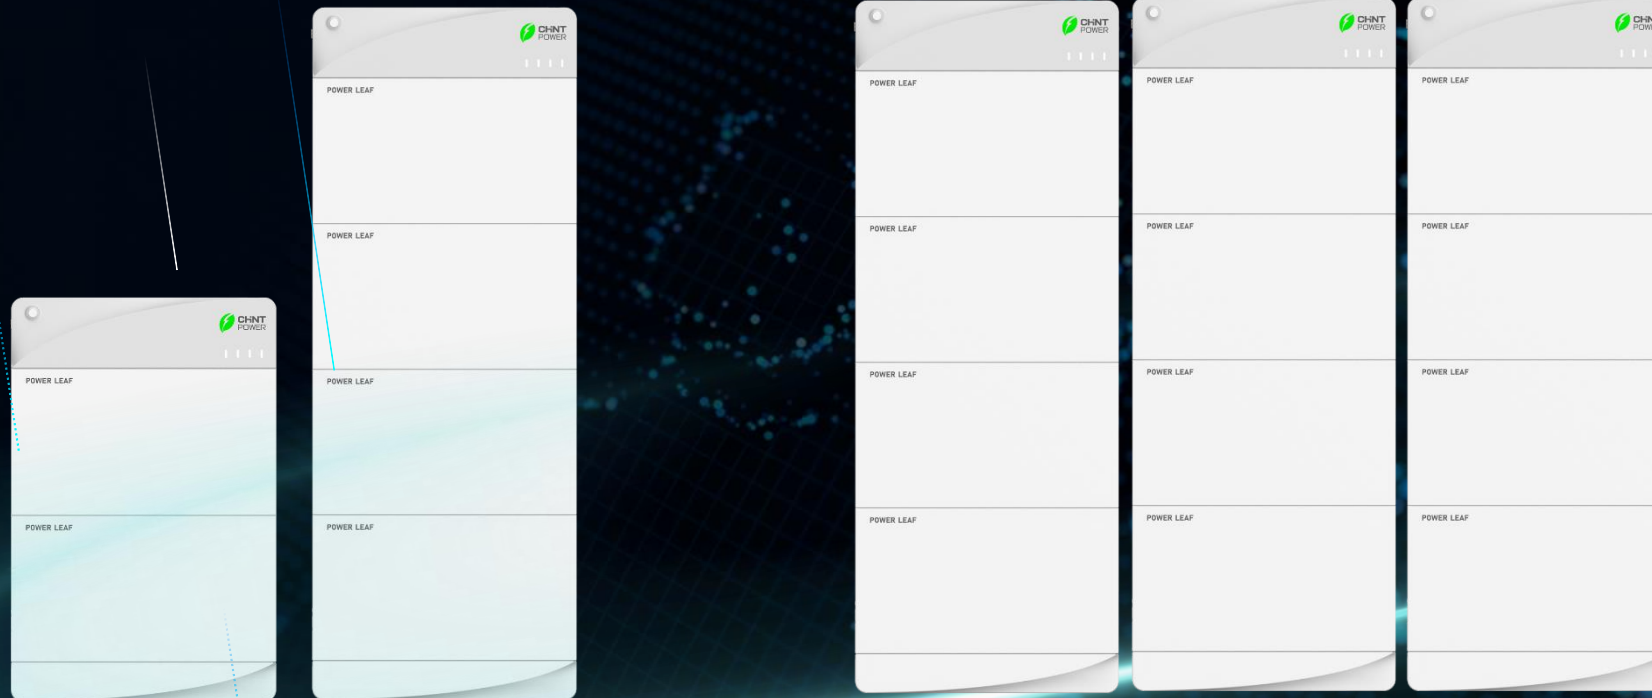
CHNT POWER

POWER LEAF

POWER LEAF

CHNT POWER

POWER LEAF

POWER LEAF

POWER LEAF

POWER LEAF

CHNT POWER

POWER LEAF

POWER LEAF

POWER LEAF

POWER LEAF

CHNT POWER

POWER LEAF

POWER LEAF

POWER LEAF

POWER LEAF

CHN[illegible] POW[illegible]

POWER LEAF

POWER LEAF

POWER LEAF

POWER LEAF